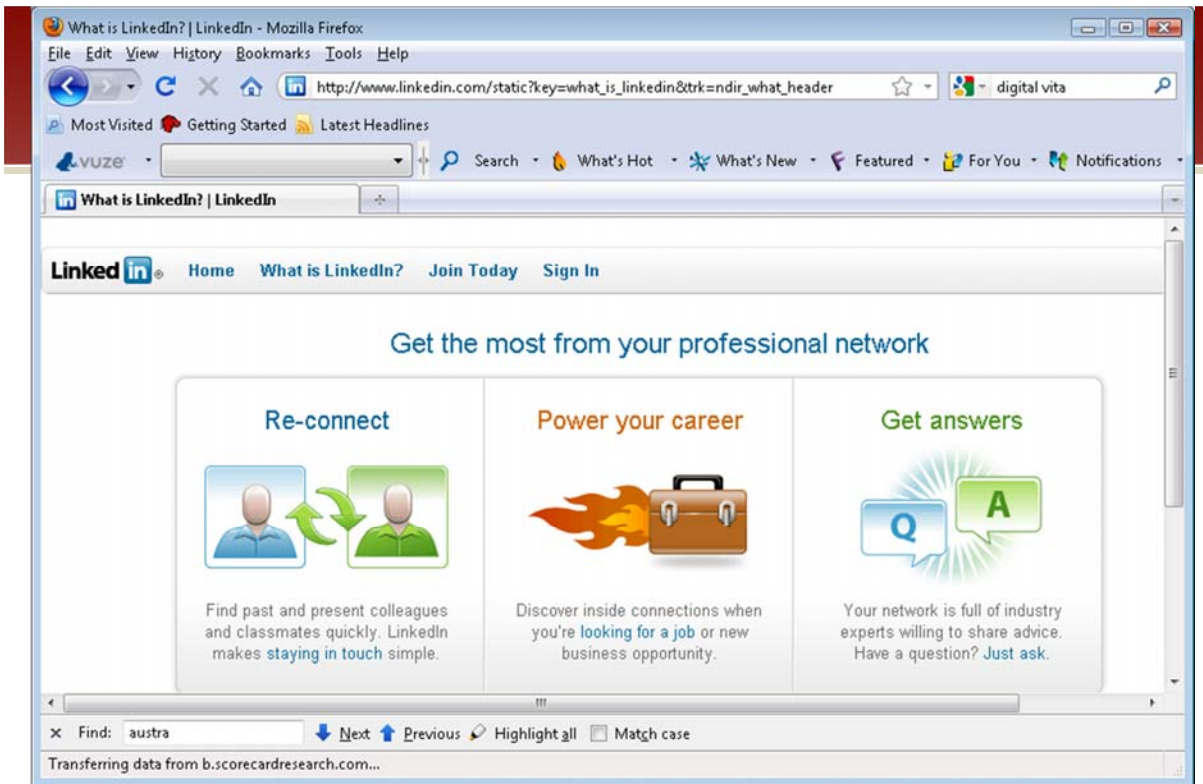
What is LinkedIn? | LinkedIn - Mozilla Firefox

File Edit View History Bookmarks Tools Help

http://www.linkedin.com/static?key=what_is_linkedin&trk=ndir_what_header

digital vita

Most Visited Getting Started Latest Headlines

vuze Search What's Hot What's New Featured For You Notifications

What is LinkedIn? | LinkedIn

Linked in Home What is LinkedIn? Join Today Sign In

Get the most from your professional network

Re-connect

Find past and present colleagues and classmates quickly. LinkedIn makes staying in touch simple.

Power your career

Discover inside connections when you're looking for a job or new business opportunity.

Get answers

Q A

Your network is full of industry experts willing to share advice. Have a question? Just ask.

Find: austra Next Previous Highlight all Match case

Transferring data from b.scorecardresearch.com...